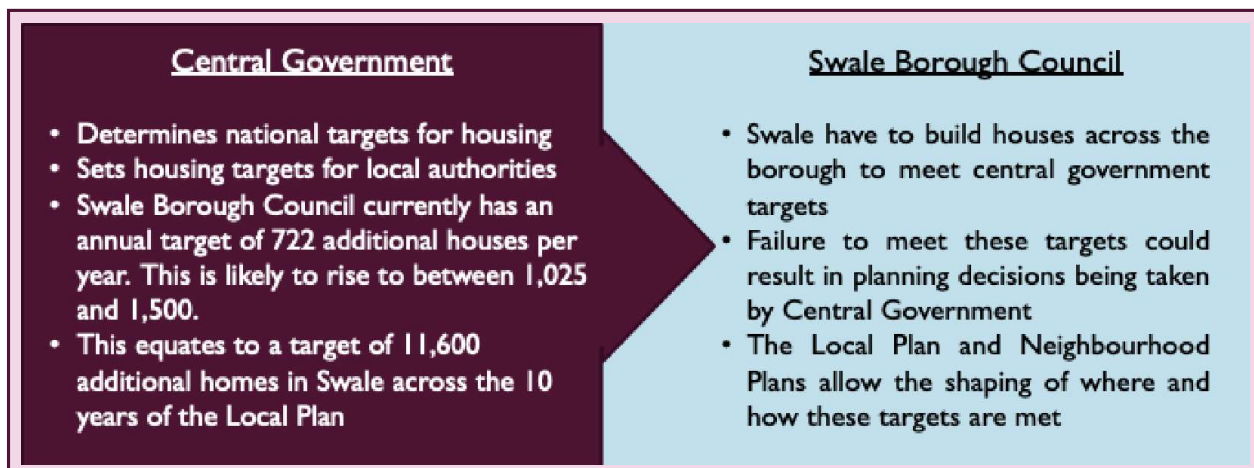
Central Government

- Determines national targets for housing
- Sets housing targets for local authorities
- Swale Borough Council currently has an annual target of 722 additional houses per year. This is likely to rise to between 1,025 and 1,500.
- This equates to a target of 11,600 additional homes in Swale across the 10 years of the Local Plan

Swale Borough Council

- Swale have to build houses across the borough to meet central government targets
- Failure to meet these targets could result in planning decisions being taken by Central Government
- The Local Plan and Neighbourhood Plans allow the shaping of where and how these targets are met